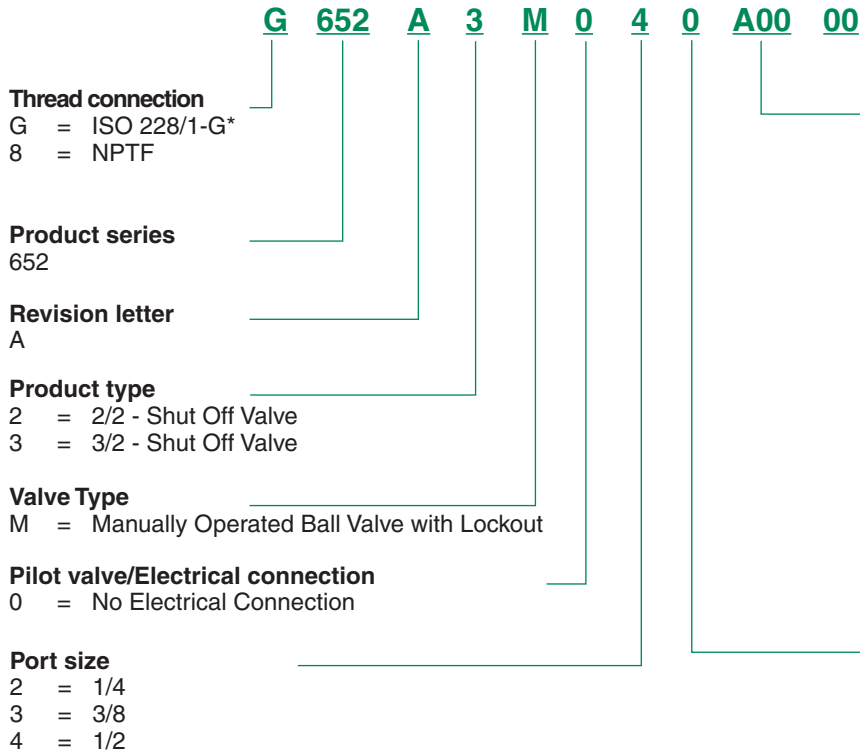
G 652 A 3 M 0 4 0 A00 00

**Thread connection**
G = ISO 228/1-G*
8 = NPTF

**Product series**
652

**Revision letter**
A

**Product type**
2 = 2/2 - Shut Off Valve
3 = 3/2 - Shut Off Valve

**Valve Type**
M = Manually Operated Ball Valve with Lockout

**Pilot valve/Electrical connection**
0 = No Electrical Connection

**Port size**
2 = 1/4
3 = 3/8
4 = 1/2